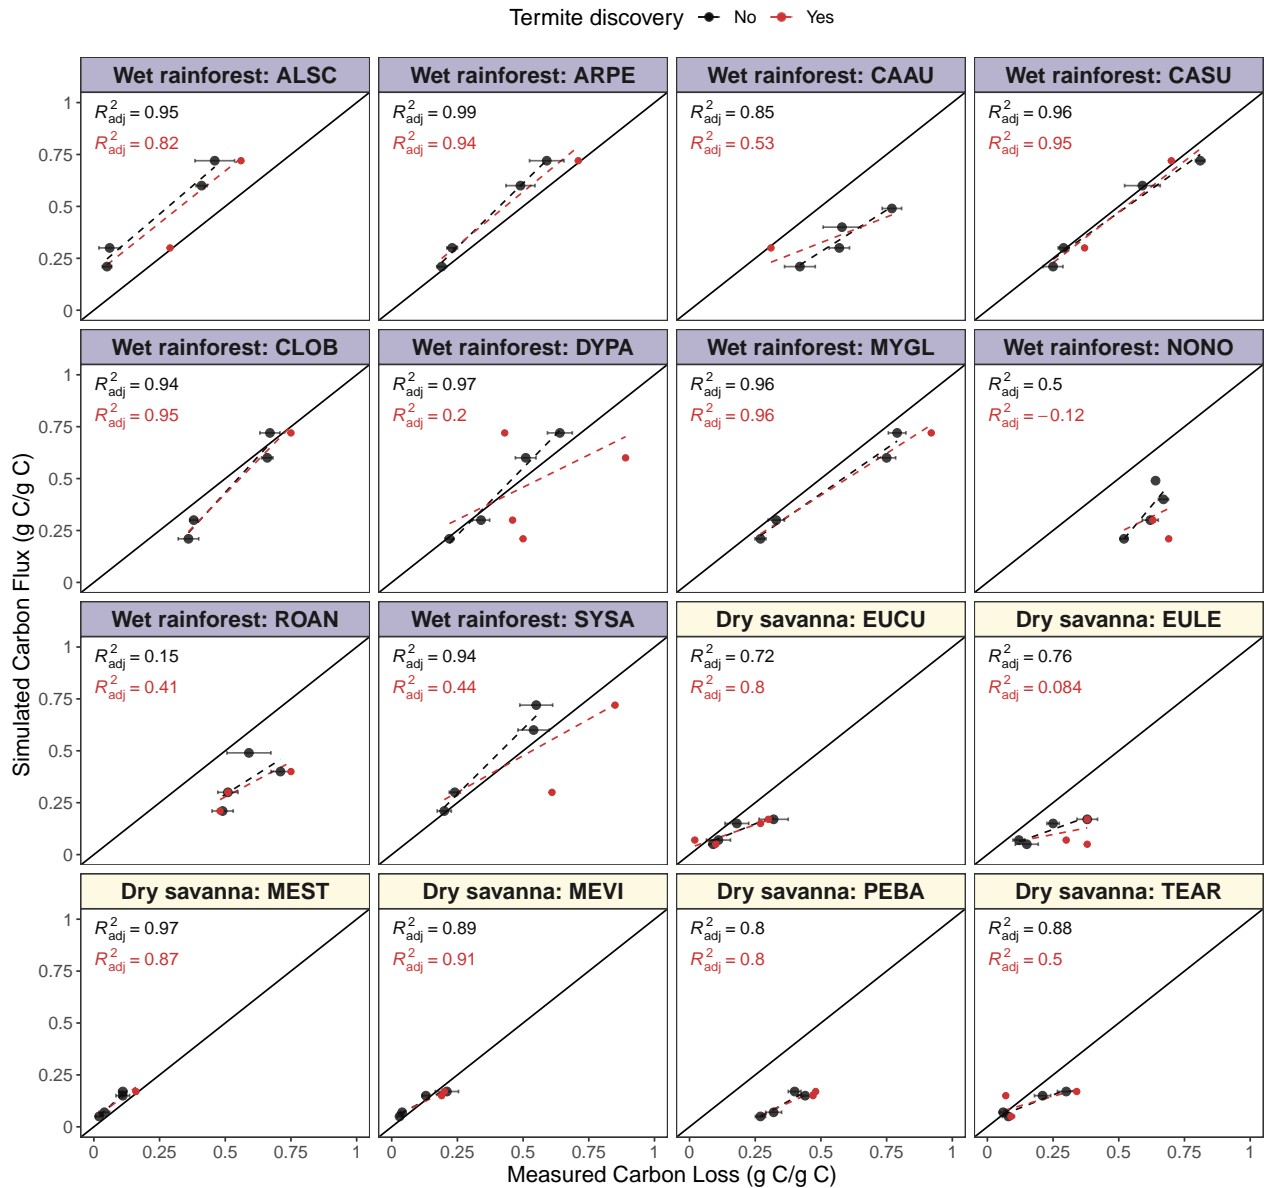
Termite discovery — No — Yes

Wet rainforest: ALSC
$R^2_{adj} = 0.95$
$R^2_{adj} = 0.82$

Wet rainforest: ARPE
$R^2_{adj} = 0.99$
$R^2_{adj} = 0.94$

Wet rainforest: CAAU
$R^2_{adj} = 0.85$
$R^2_{adj} = 0.53$

Wet rainforest: CASU
$R^2_{adj} = 0.96$
$R^2_{adj} = 0.95$

Wet rainforest: CLOB
$R^2_{adj} = 0.94$
$R^2_{adj} = 0.95$

Wet rainforest: DYPA
$R^2_{adj} = 0.97$
$R^2_{adj} = 0.2$

Wet rainforest: MYGL
$R^2_{adj} = 0.96$
$R^2_{adj} = 0.96$

Wet rainforest: NONO
$R^2_{adj} = 0.5$
$R^2_{adj} = -0.12$

Wet rainforest: ROAN
$R^2_{adj} = 0.15$
$R^2_{adj} = 0.41$

Wet rainforest: SYSA
$R^2_{adj} = 0.94$
$R^2_{adj} = 0.44$

Dry savanna: EUCU
$R^2_{adj} = 0.72$
$R^2_{adj} = 0.8$

Dry savanna: EULE
$R^2_{adj} = 0.76$
$R^2_{adj} = 0.084$

Dry savanna: MEST
$R^2_{adj} = 0.97$
$R^2_{adj} = 0.87$

Dry savanna: MEVI
$R^2_{adj} = 0.89$
$R^2_{adj} = 0.91$

Dry savanna: PEBA
$R^2_{adj} = 0.8$
$R^2_{adj} = 0.8$

Dry savanna: TEAR
$R^2_{adj} = 0.88$
$R^2_{adj} = 0.5$

Simulated Carbon Flux (g C/g C)
0 0.25 0.5 0.75 1
0 0.25 0.5 0.75 1
0 0.25 0.5 0.75 1
0 0.25 0.5 0.75 1

0 0.25 0.5 0.75 1
0 0.25 0.5 0.75 1
0 0.25 0.5 0.75 1
0 0.25 0.5 0.75 1
Measured Carbon Loss (g C/g C)